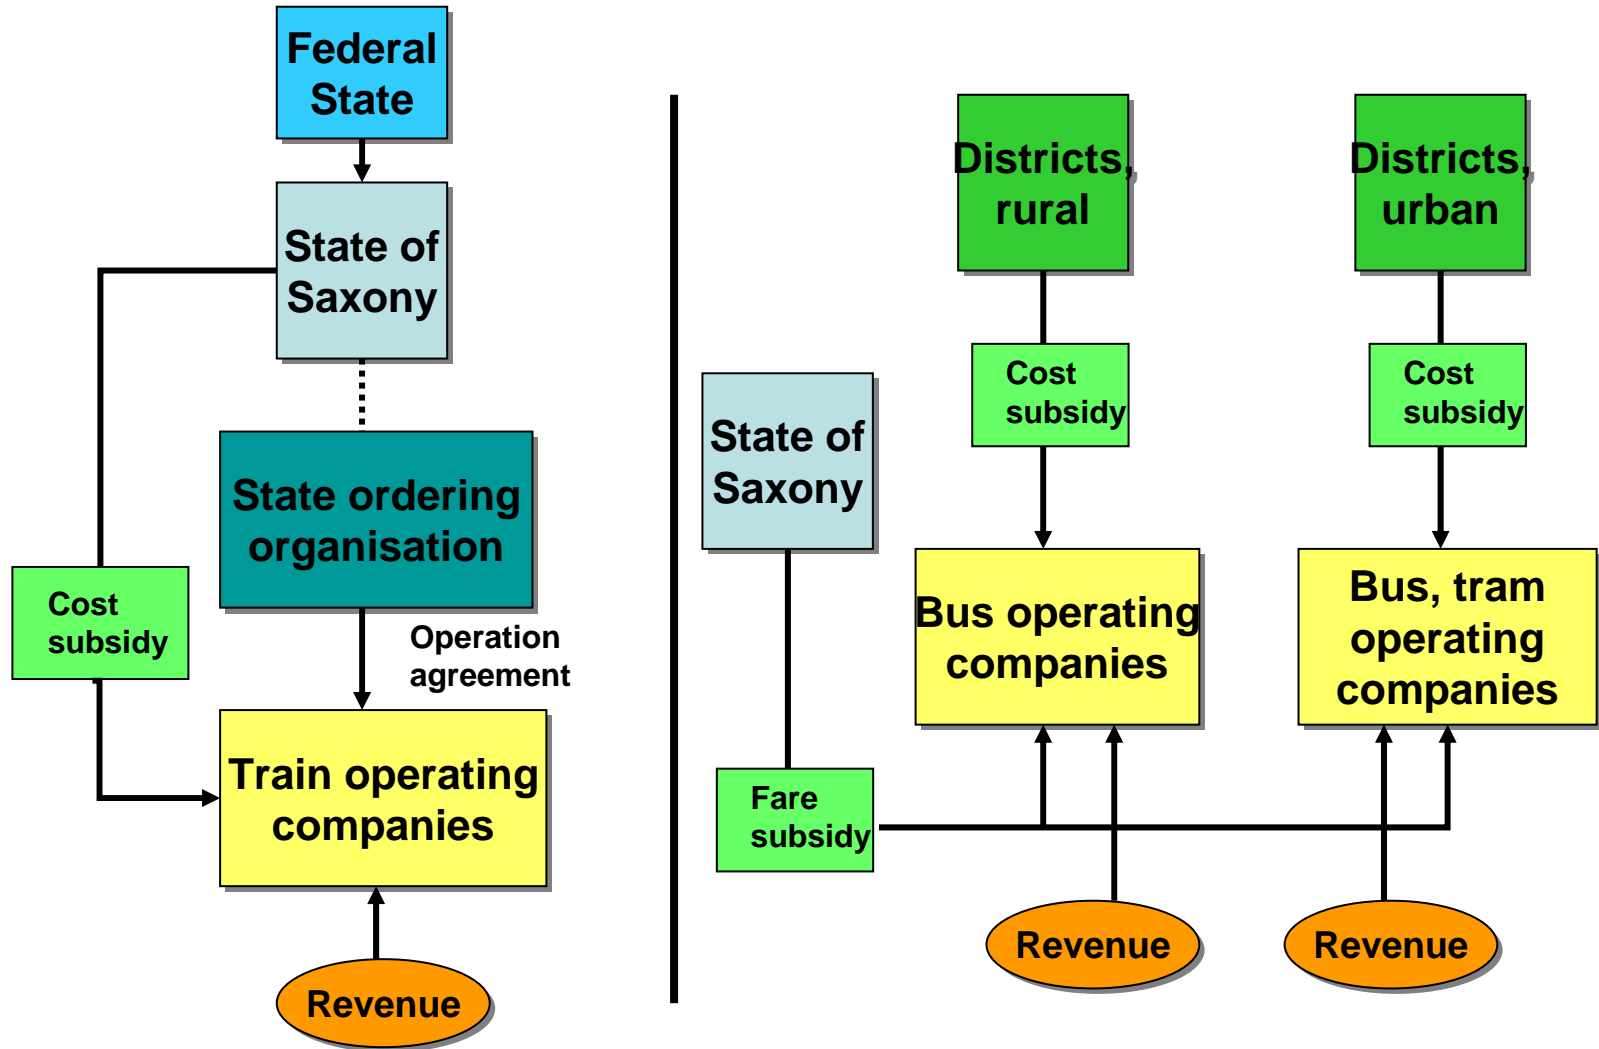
Federal State

State of Saxony

State ordering organisation

Cost subsidy

Operation agreement

Train operating companies

Revenue

Districts, rural

Districts, urban

Cost subsidy

Cost subsidy

State of Saxony

Bus operating companies

Bus, tram operating companies

Fare subsidy

Revenue

Revenue